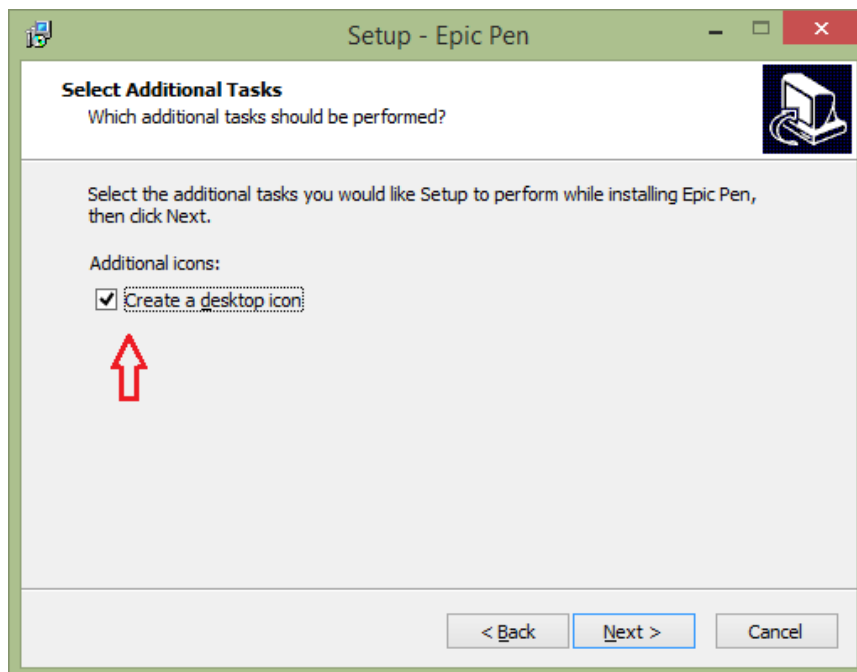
Setup - Epic Pen

Select Additional Tasks
Which additional tasks should be performed?

Select the additional tasks you would like Setup to perform while installing Epic Pen, then click Next.

Additional icons:

☑ Create a desktop icon

< Back

Next >

Cancel